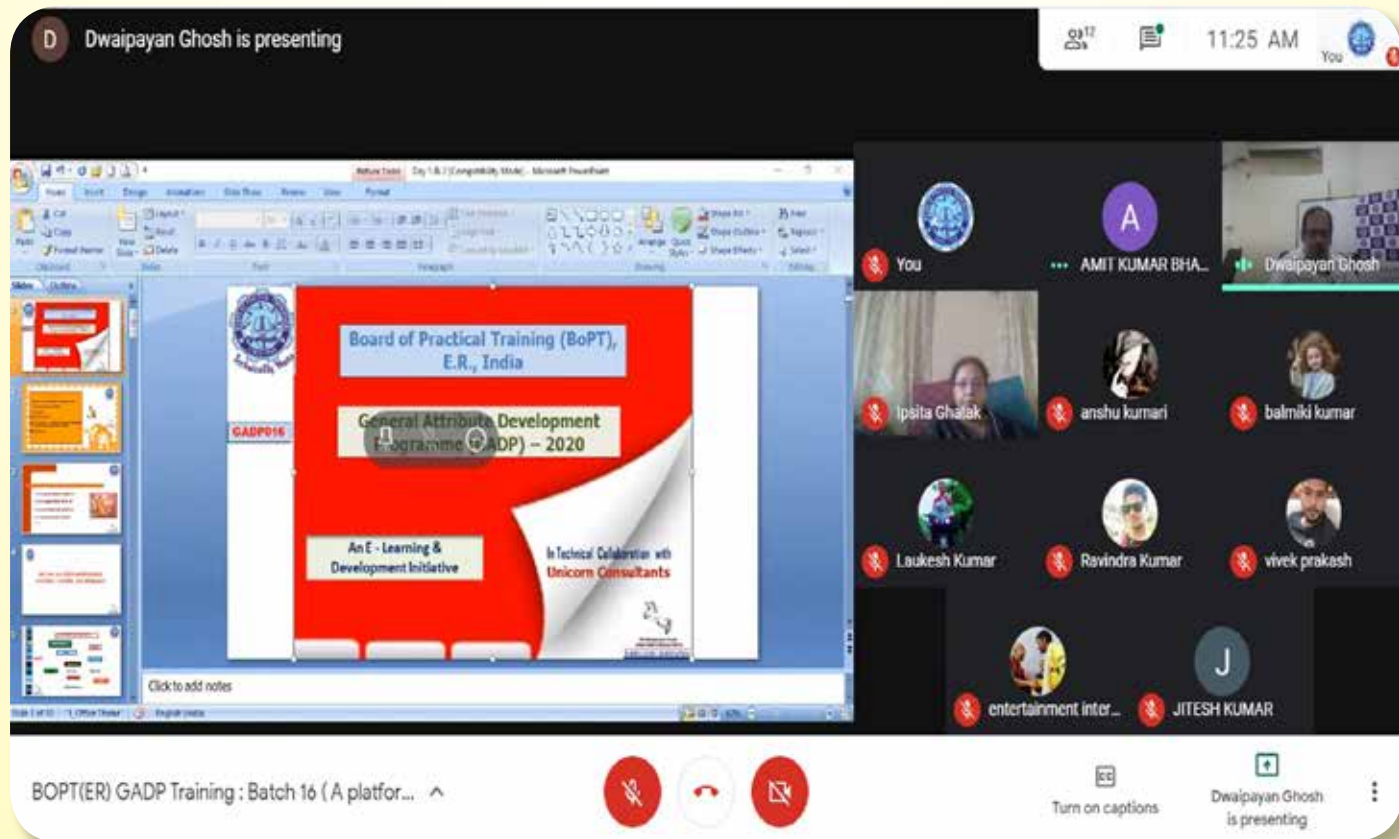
D Dwaipayan Ghosh is presenting

12

11:25 AM

You

Day 1 & 2 [Compatibility Mode] - Microsoft PowerPoint

Home Insert Design Animations Slide Show Review View Format

Click to add notes

GADP016

Board of Practical Training (BoPT), E.R., India

General Attribute Development Programme (GADP) – 2020

An E - Learning & Development Initiative

In Technical Collaboration with Unicorn Consultants

You

AMIT KUMAR BHA...

Dwaipayan Ghosh

Ipsita Ghatak

anshu kumari

balmiki kumar

Laukesh Kumar

Ravindra Kumar

vivek prakash

entertainment inter...

JITESH KUMAR

BOPT(ER) GADP Training : Batch 16 ( A platfor...

Turn on captions

Dwaipayan Ghosh is presenting